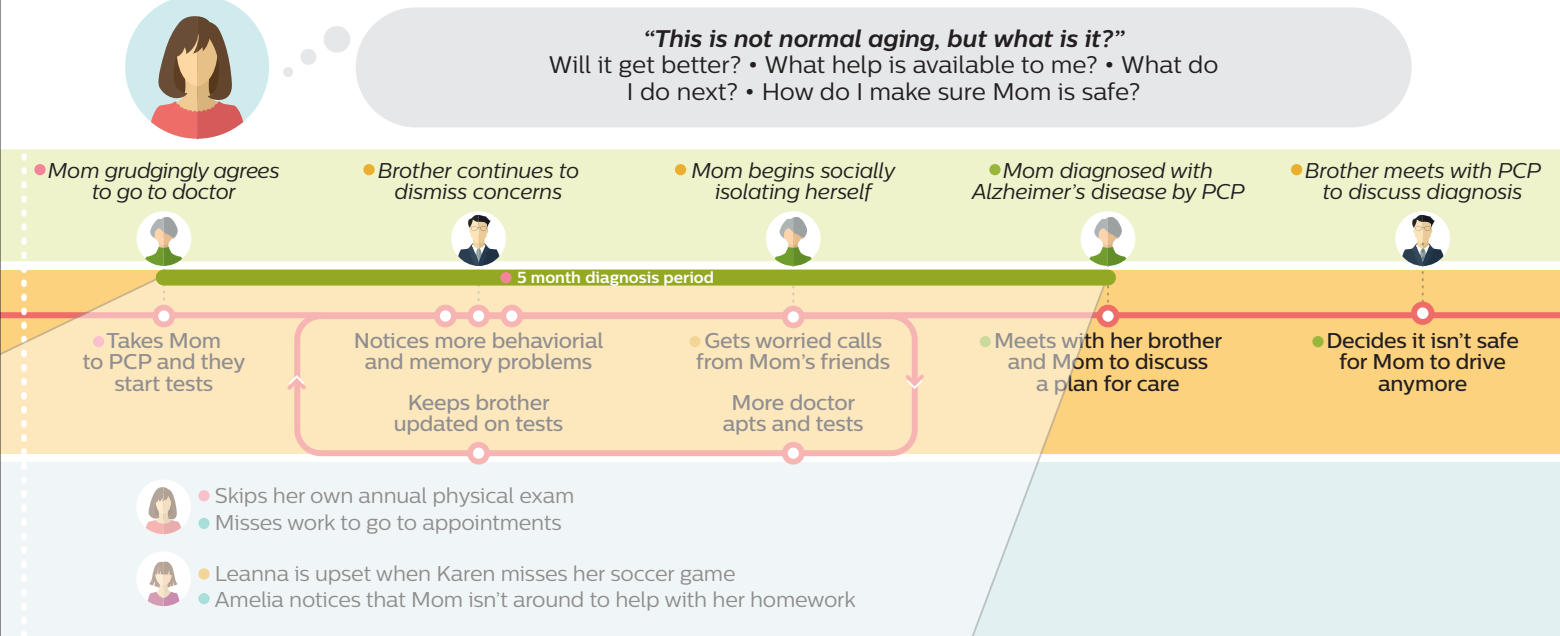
"This is not normal aging, but what is it?"
Will it get better? • What help is available to me? • What do I do next? • How do I make sure Mom is safe?

Mom grudgingly agrees to go to doctor

Brother continues to dismiss concerns

Mom begins socially isolating herself

Mom diagnosed with Alzheimer's disease by PCP

Brother meets with PCP to discuss diagnosis

5 month diagnosis period

Takes Mom to PCP and they start tests

Notices more behaviorial and memory problems

Gets worried calls from Mom's friends

Keeps brother updated on tests

More doctor apts and tests

Meets with her brother and Mom to discuss a plan for care

Decides it isn't safe for Mom to drive anymore

Skips her own annual physical exam
Misses work to go to appointments

Leanna is upset when Karen misses her soccer game
Amelia notices that Mom isn't around to help with her homework